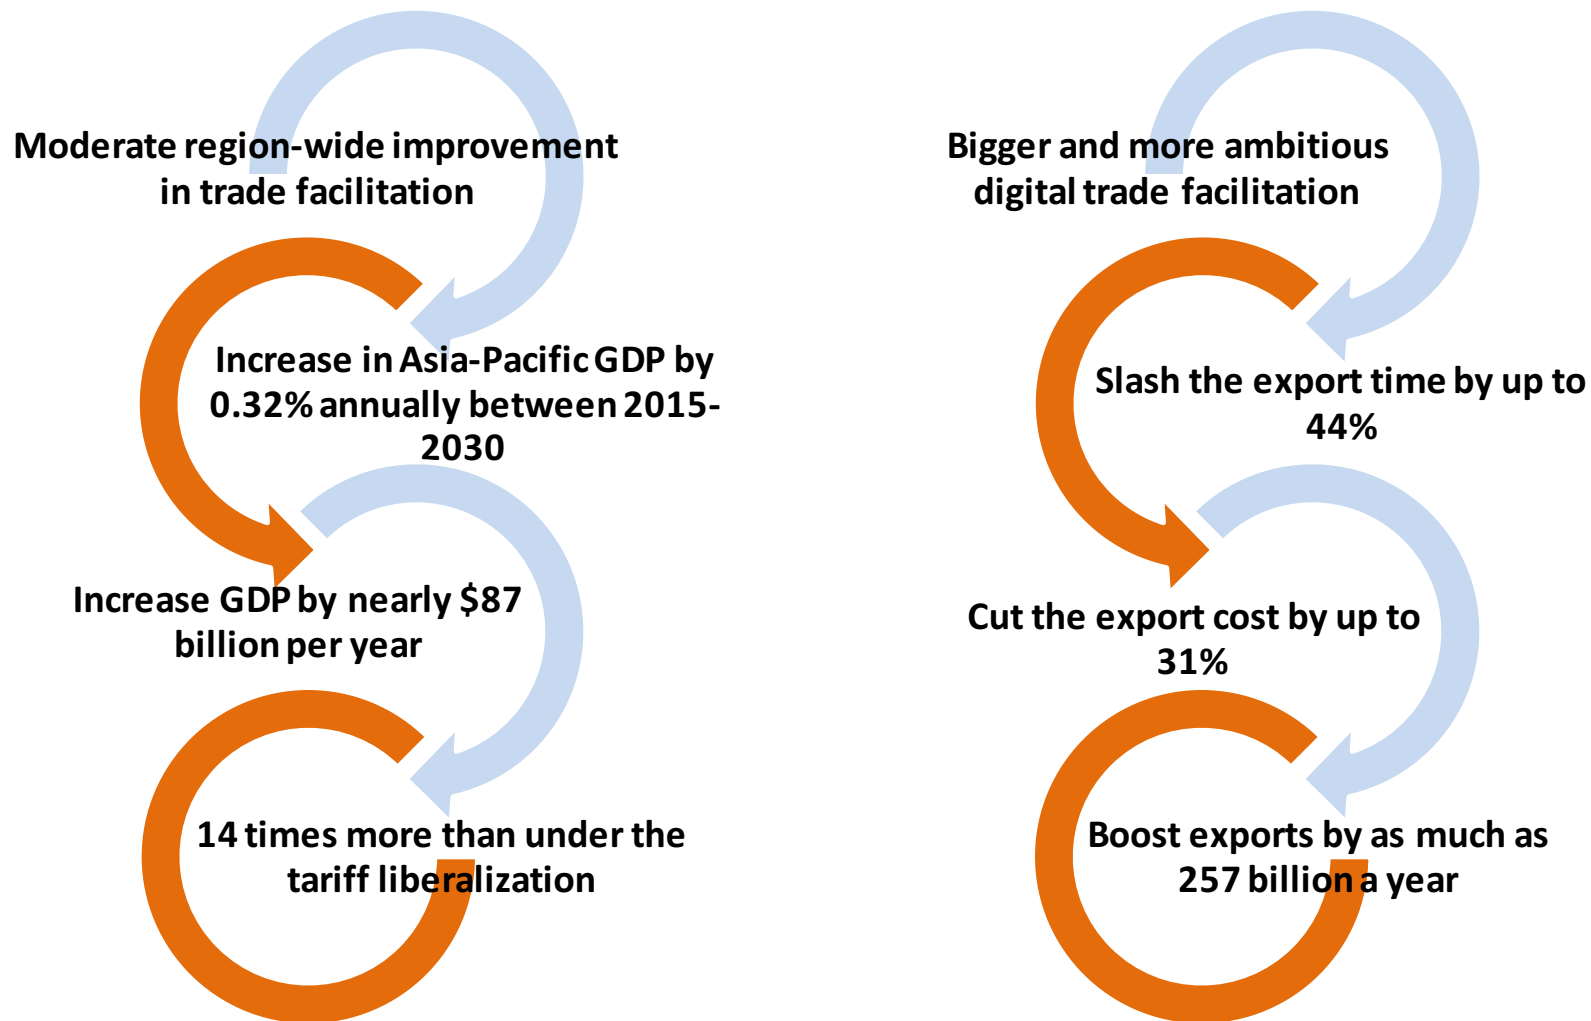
Moderate region-wide improvement in trade facilitation

Increase in Asia-Pacific GDP by 0.32% annually between 2015-2030

Increase GDP by nearly $87 billion per year

14 times more than under the tariff liberalization

Bigger and more ambitious digital trade facilitation

Slash the export time by up to 44%

Cut the export cost by up to 31%

Boost exports by as much as 257 billion a year